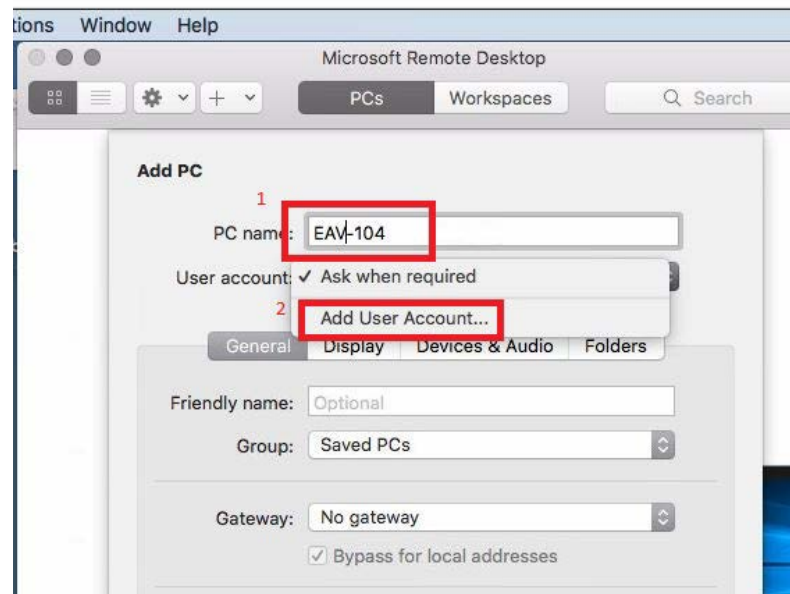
tions Window Help

Microsoft Remote Desktop

PCs Workspaces Search

Add PC

1

PC name: EAV-104

User account: ✓ Ask when required

2

Add User Account...

General Display Devices & Audio Folders

Friendly name: Optional

Group: Saved PCs

Gateway: No gateway

✓ Bypass for local addresses